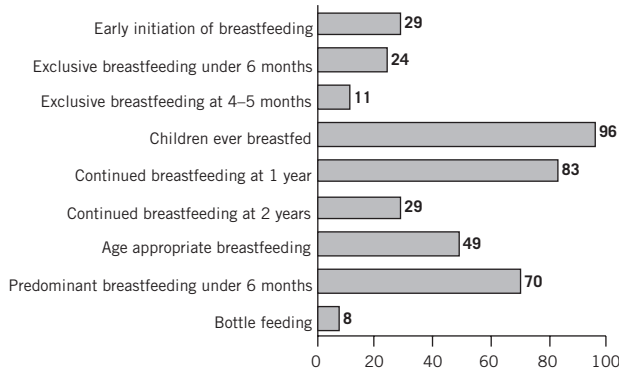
Early initiation of breastfeeding 29
Exclusive breastfeeding under 6 months 24
Exclusive breastfeeding at 4–5 months 11
Children ever breastfed 96
Continued breastfeeding at 1 year 83
Continued breastfeeding at 2 years 29
Age appropriate breastfeeding 49
Predominant breastfeeding under 6 months 70
Bottle feeding 8

0 20 40 60 80 100